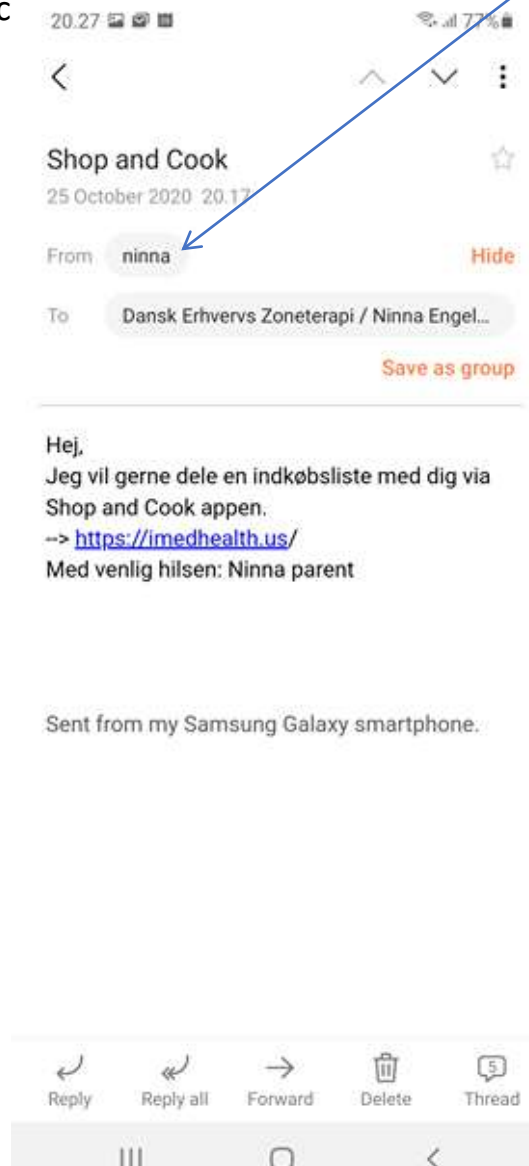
c

20.27

77%

Shop and Cook

25 October 2020 20.17

From ninna

Hide

To Dansk Erhvervs Zoneterapi / Ninna Engel...

Save as group

Hej,
Jeg vil gerne dele en indkøbsliste med dig via Shop and Cook appen.
--> https://imedhealth.us/
Med venlig hilsen: Ninna parent

Sent from my Samsung Galaxy smartphone.

Reply Reply all Forward Delete 5 Thread